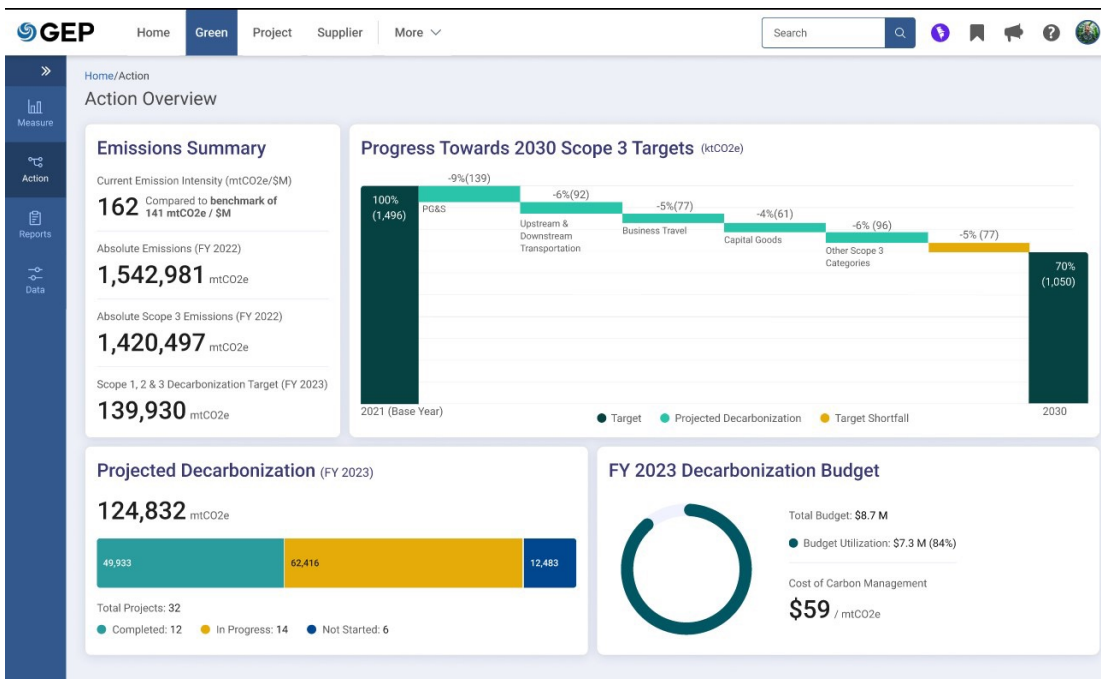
GEP

Home Green Project Supplier More

Search

»

Measure

Action

Reports

Data

Home/Action

Action Overview

Emissions Summary

Current Emission Intensity (mtCO2e/$M)

162 Compared to benchmark of 141 mtCO2e / $M

Absolute Emissions (FY 2022)

1,542,981 mtCO2e

Absolute Scope 3 Emissions (FY 2022)

1,420,497 mtCO2e

Scope 1, 2 & 3 Decarbonization Target (FY 2023)

139,930 mtCO2e

Progress Towards 2030 Scope 3 Targets (ktCO2e)

100% (1,496)

-9%(139) PG&S

-6%(92) Upstream & Downstream Transportation

-5%(77) Business Travel

-4%(61) Capital Goods

-6% (96) Other Scope 3 Categories

-5% (77)

70% (1,050)

2021 (Base Year)

2030

Target Projected Decarbonization Target Shortfall

Projected Decarbonization (FY 2023)

124,832 mtCO2e

49,933 62,416 12,483

Total Projects: 32

Completed: 12 In Progress: 14 Not Started: 6

FY 2023 Decarbonization Budget

Total Budget: $8.7 M

Budget Utilization: $7.3 M (84%)

Cost of Carbon Management

$59 / mtCO2e